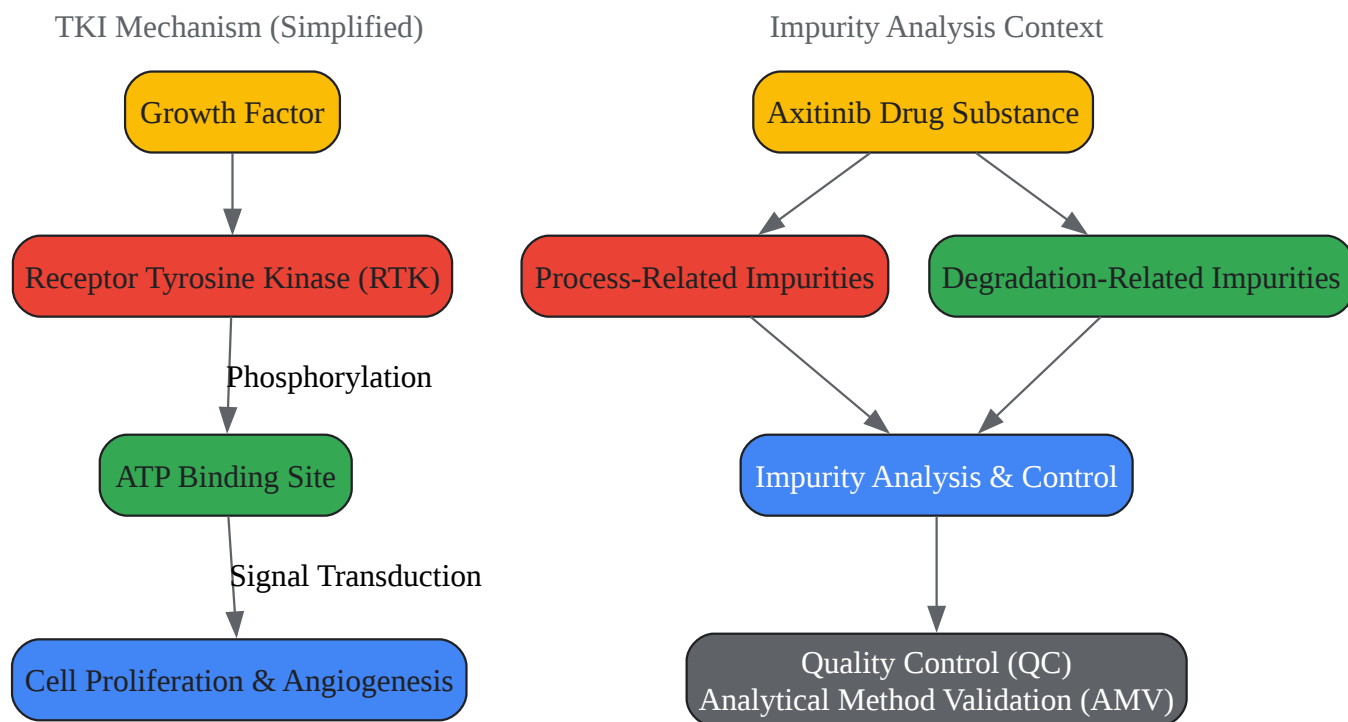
TKI Mechanism (Simplified)

Growth Factor

Receptor Tyrosine Kinase (RTK)

Phosphorylation

ATP Binding Site

Signal Transduction

Cell Proliferation & Angiogenesis

Impurity Analysis Context

Axitinib Drug Substance

Process-Related Impurities

Degradation-Related Impurities

Impurity Analysis & Control

Quality Control (QC)
Analytical Method Validation (AMV)